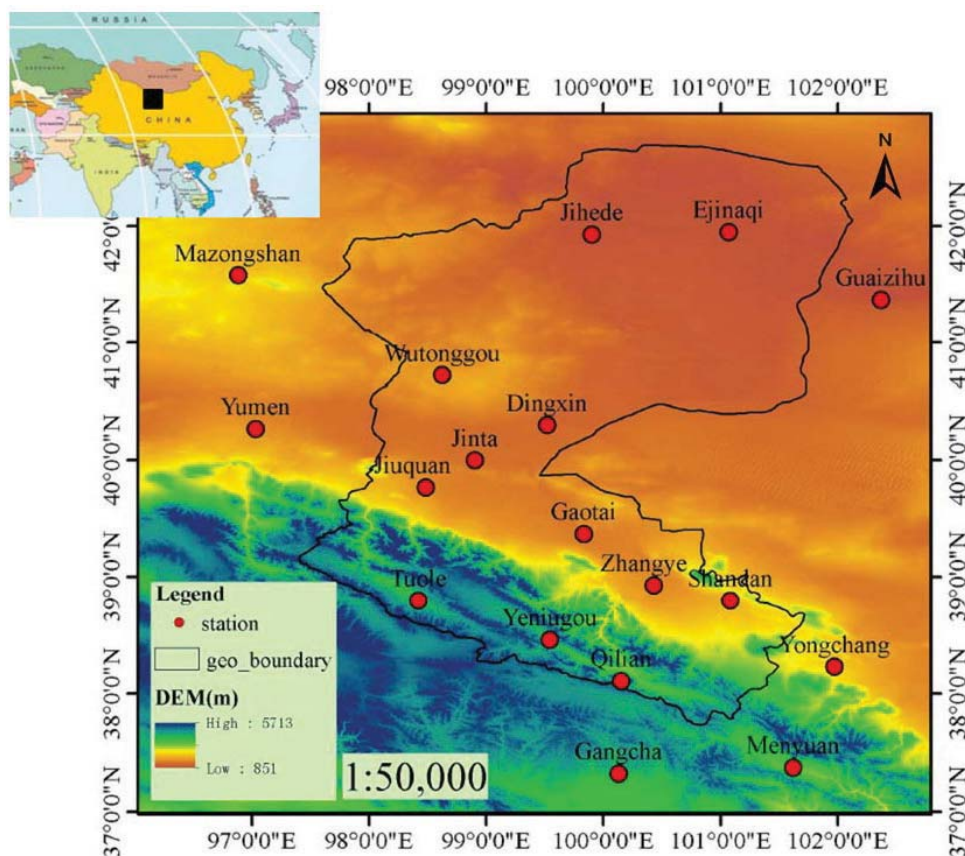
RUSSIA
CHINA
INDIA

98°0'0"E 99°0'0"E 100°0'0"E 101°0'0"E 102°0'0"E

N

42°0'0"N
41°0'0"N
40°0'0"N
39°0'0"N
38°0'0"N
37°0'0"N

42°0'0"N
41°0'0"N
40°0'0"N
39°0'0"N
38°0'0"N
37°0'0"N

Jihede
Ejinaqi
Mazongshan
Guaizihu
Wutonggou
Yumen
Dingxin
Jinta
Jiuquan
Gaotai
Zhangye
Shandan
Tuole
Yeniugou
Yongchang
Qilian
Gangcha
Menyuan

Legend
station
geo_boundary
DEM(m)
High : 5713
Low : 851

1:50,000

97°0'0"E 98°0'0"E 99°0'0"E 100°0'0"E 101°0'0"E 102°0'0"E